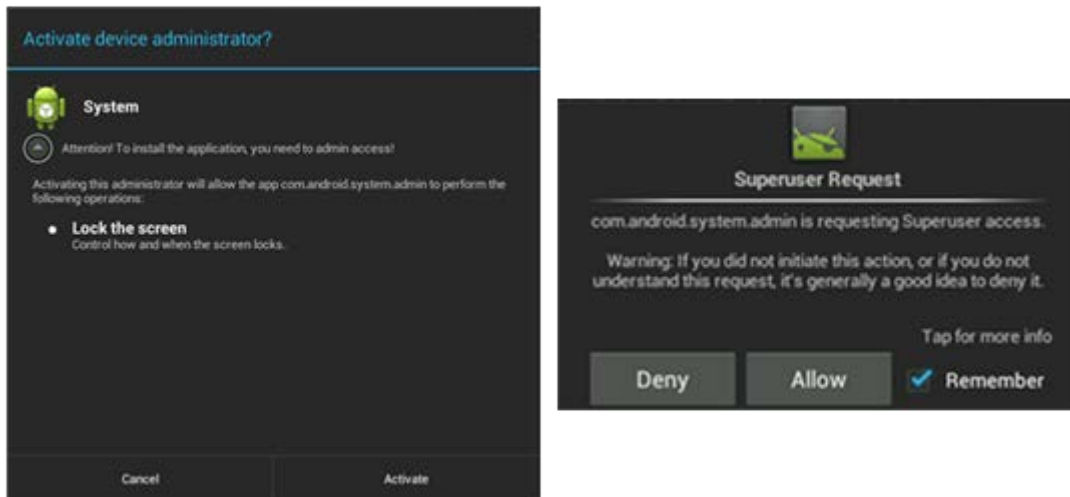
Activate device administrator?

System

Attention! To install the application, you need to admin access!

Activating this administrator will allow the app com.android.system.admin to perform the following operations:

• Lock the screen
Control how and when the screen locks.

Cancel

Activate

Superuser Request

com.android.system.admin is requesting Superuser access.

Warning: If you did not initiate this action, or if you do not understand this request, it's generally a good idea to deny it.

Tap for more info

Deny

Allow

Remember